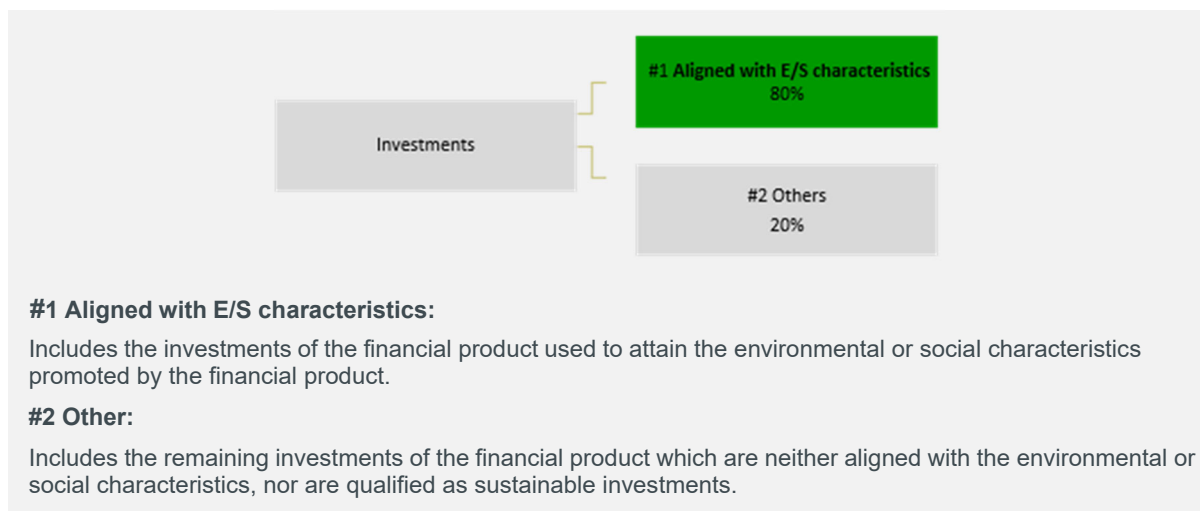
Investments

#1 Aligned with E/S characteristics
80%

#2 Others
20%

#1 Aligned with E/S characteristics:

Includes the investments of the financial product used to attain the environmental or social characteristics promoted by the financial product.

#2 Other:

Includes the remaining investments of the financial product which are neither aligned with the environmental or social characteristics, nor are qualified as sustainable investments.